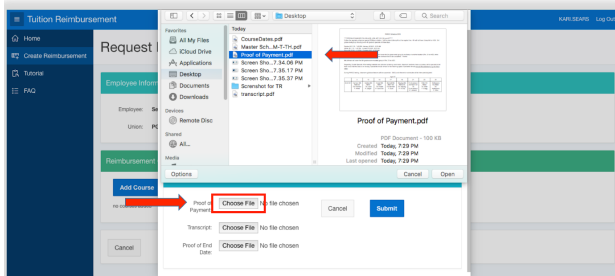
Tuition Reimbursement

KARI SEARS Log Out

Home
Create Reimbursement
Tutorial
FAQ

Request

Employee Inform

Employee: Se
Union: PO

Reimbursement

Add Course

Cancel

Desktop
Search

Favorites
All My Files
iCloud Drive
Applications
Desktop
Documents
Downloads
Devices
Remote Disc
Shared
All...
Media

Today
CourseDates.pdf
Master Sch...M-T-TH.pdf
Proof of Payment.pdf
Screen Sho...7.34.06 PM
Screen Sho...7.35.17 PM
Screen Sho...7.35.37 PM
Screenshot for TR
transcript.pdf

Proof of Payment.pdf
PDF Document - 100 KB
Created Today, 7:29 PM
Modified Today, 7:29 PM
Last opened Today, 7:29 PM

Options
Cancel
Open

Proof of Payment: Choose File No file chosen
Cancel
Submit

Transcript: Choose File No file chosen

Proof of End Date: Choose File No file chosen